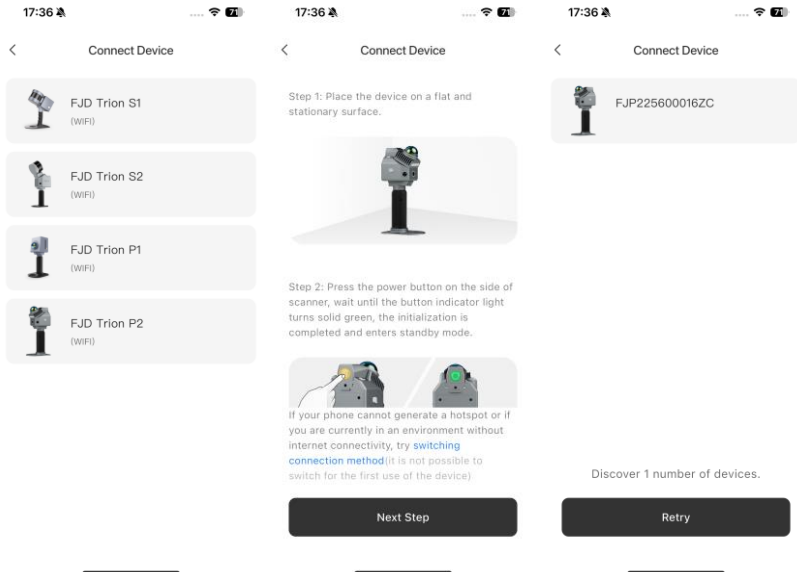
17:36

<

Connect Device

FJD Trion S1
(WIFI)

FJD Trion S2
(WIFI)

FJD Trion P1
(WIFI)

FJD Trion P2
(WIFI)

17:36

<

Connect Device

Step 1: Place the device on a flat and stationary surface.

Step 2: Press the power button on the side of scanner, wait until the button indicator light turns solid green, the initialization is completed and enters standby mode.

If your phone cannot generate a hotspot or if you are currently in an environment without internet connectivity, try switching connection method(it is not possible to switch for the first use of the device)

Next Step

17:36

<

Connect Device

FJP225600016ZC

Discover 1 number of devices.

Retry